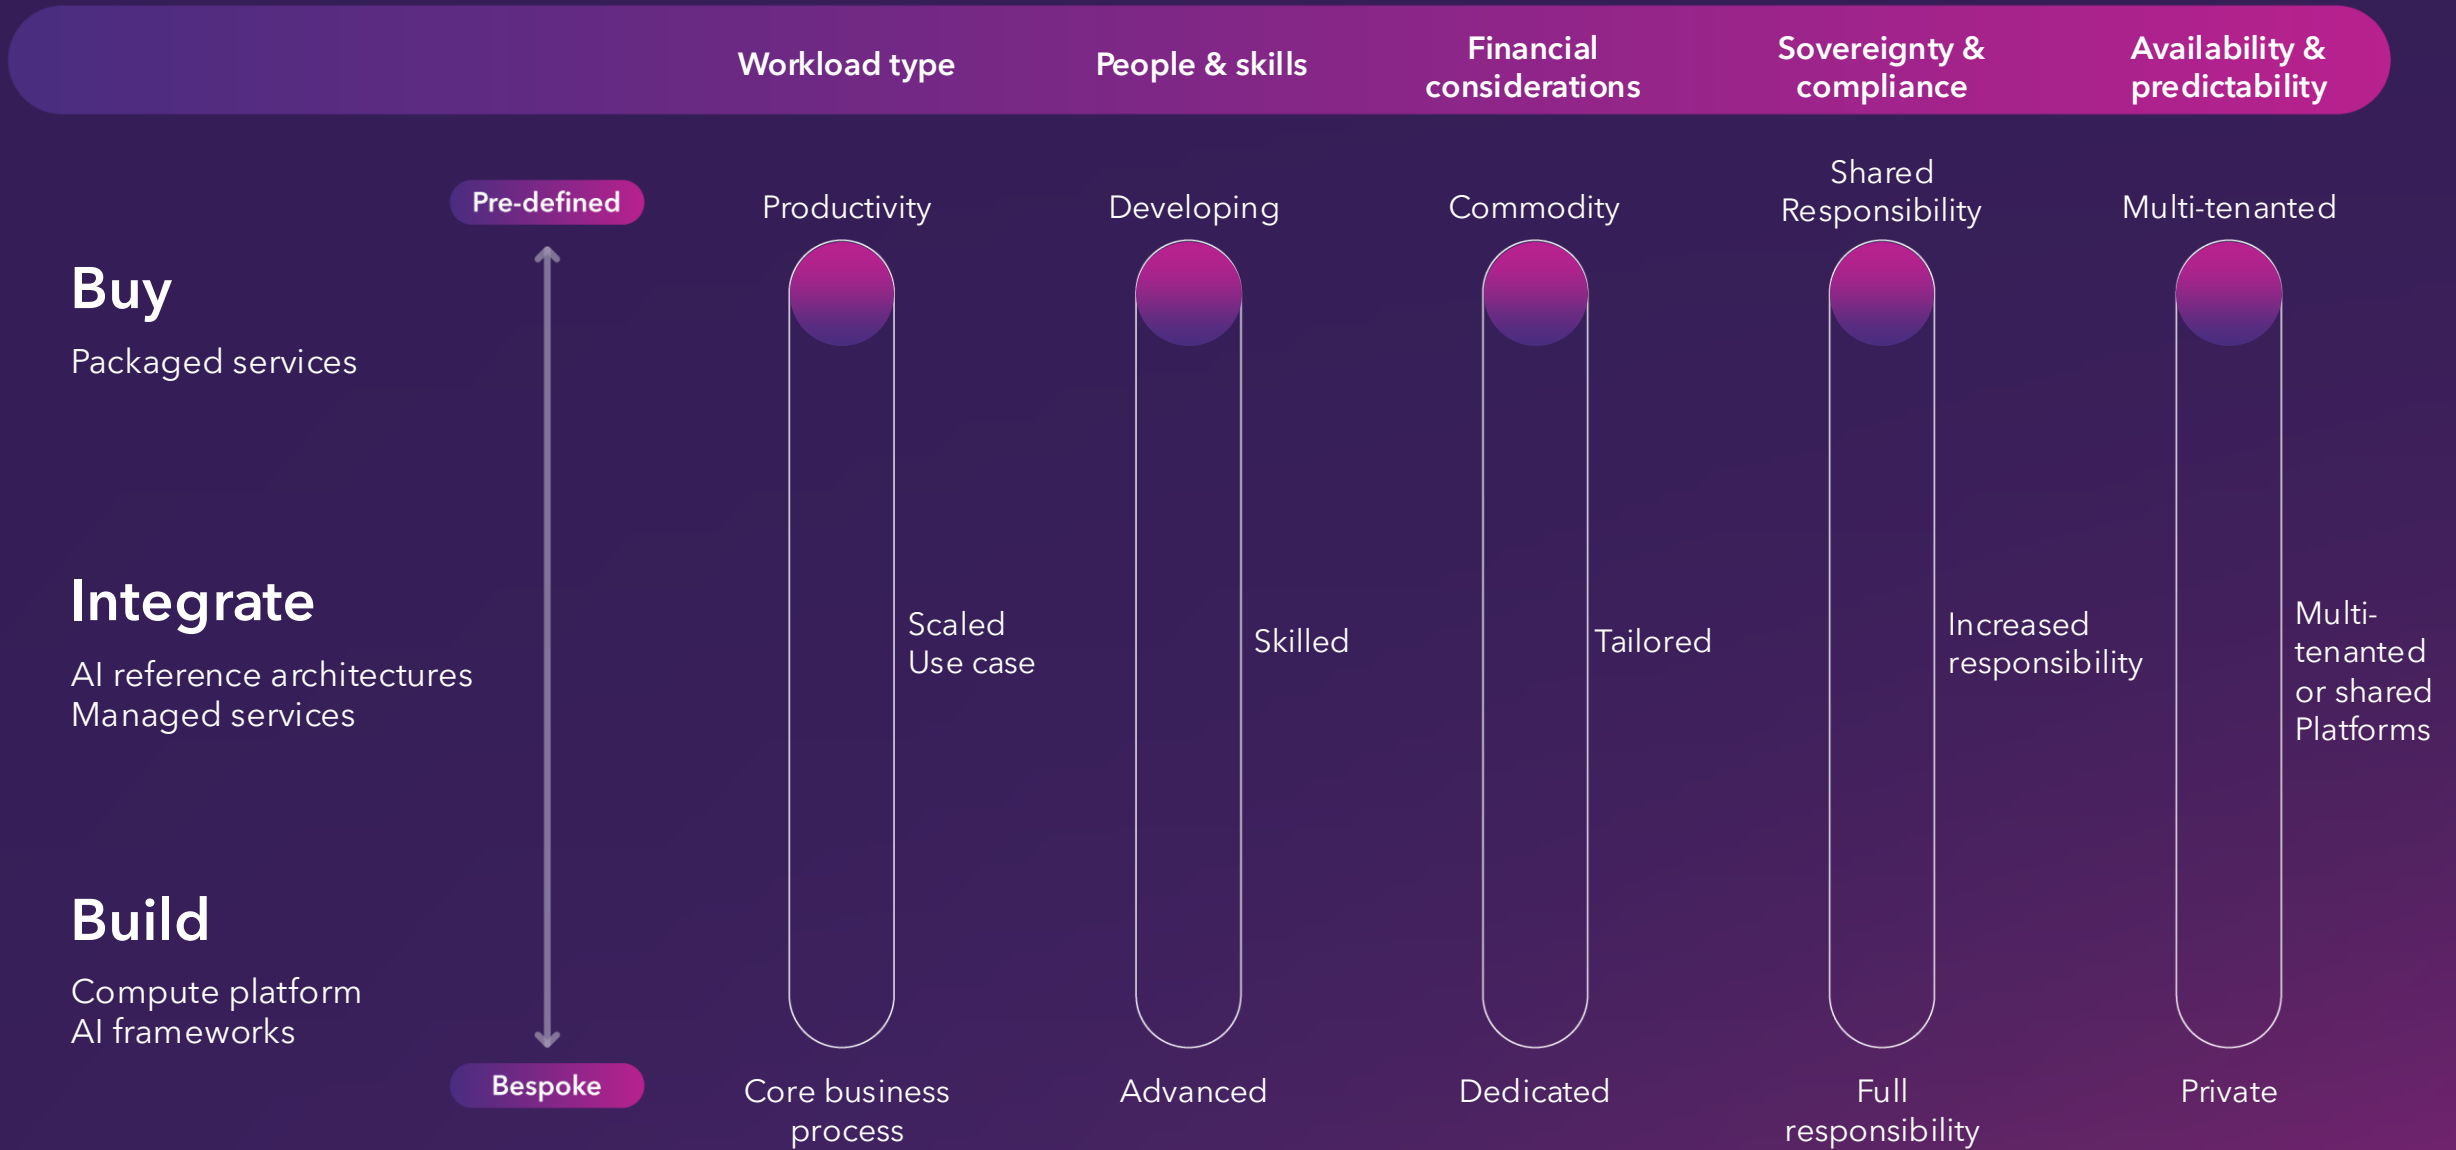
Workload type | People & skills | Financial considerations | Sovereignty & compliance | Availability & predictability

Pre-defined

Buy
Packaged services

Integrate
AI reference architectures
Managed services

Build
Compute platform
AI frameworks

Bespoke

Productivity
Scaled Use case
Core business process

Developing
Skilled
Advanced

Commodity
Tailored
Dedicated

Shared Responsibility
Increased responsibility
Full responsibility

Multi-tenanted
Multi-tenanted or shared Platforms
Private